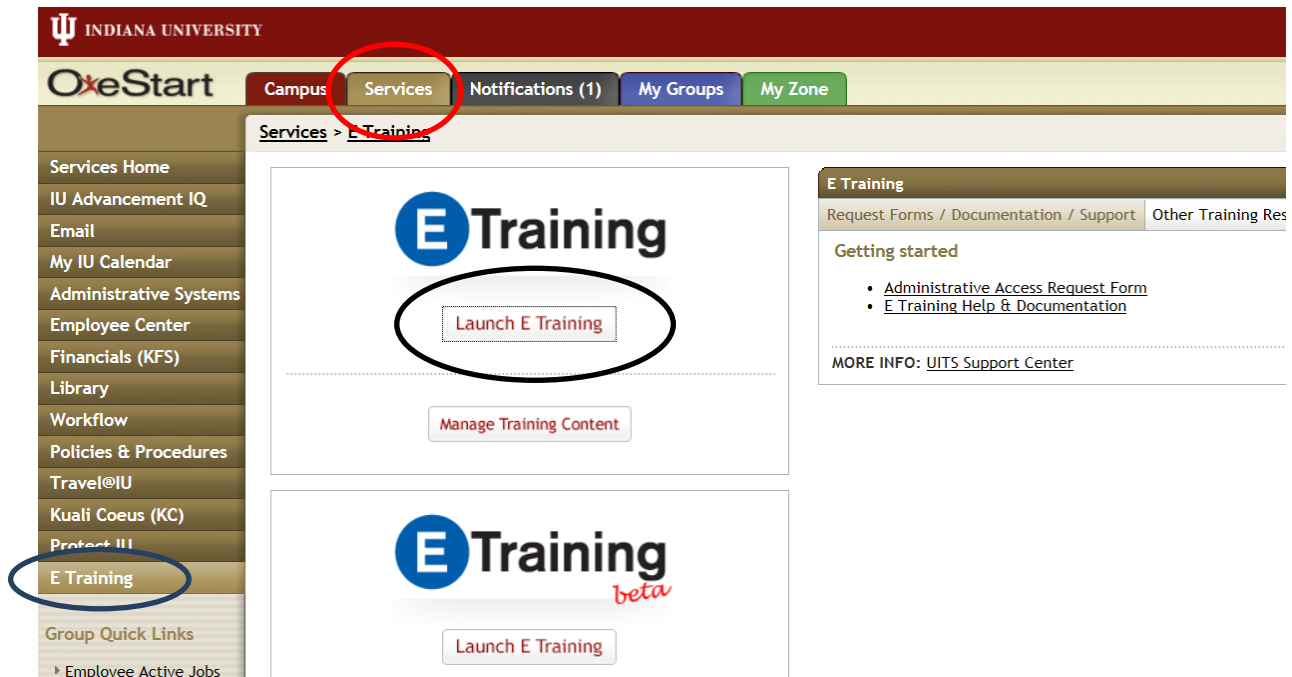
INDIANA UNIVERSITY

OneStart

Campus Services Notifications (1) My Groups My Zone

Services > E Training

Services Home
IU Advancement IQ
Email
My IU Calendar
Administrative Systems
Employee Center
Financials (KFS)
Library
Workflow
Policies & Procedures
Travel@IU
Kuali Coeus (KC)
Protect IU
E Training

Group Quick Links

Employee Active Jobs

E Training

Launch E Training

Manage Training Content

E Training
beta

Launch E Training

E Training

Request Forms / Documentation / Support Other Training Res

Getting started

- Administrative Access Request Form
- E Training Help & Documentation

MORE INFO: UITS Support Center